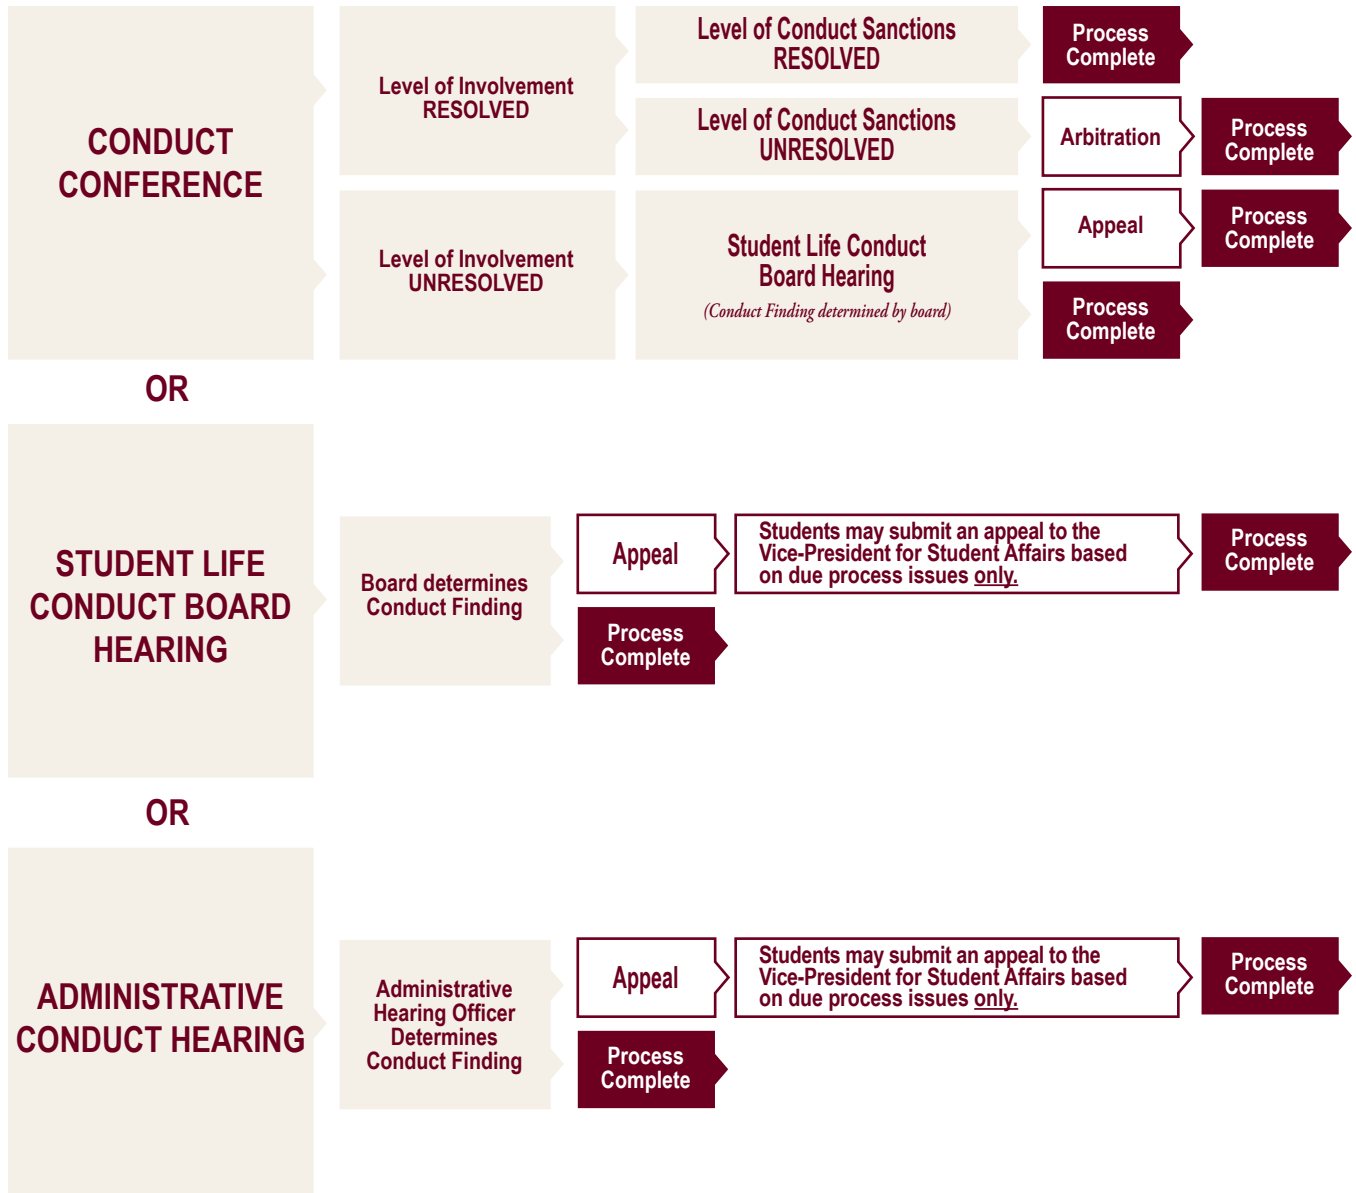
CONDUCT CONFERENCE

Level of Involvement RESOLVED

Level of Conduct Sanctions RESOLVED

Process Complete

Level of Conduct Sanctions UNRESOLVED

Arbitration

Process Complete

Level of Involvement UNRESOLVED

Student Life Conduct Board Hearing

(Conduct Finding determined by board)

Appeal

Process Complete

Process Complete

OR

STUDENT LIFE CONDUCT BOARD HEARING

Board determines Conduct Finding

Appeal

Students may submit an appeal to the Vice-President for Student Affairs based on due process issues only.

Process Complete

Process Complete

OR

ADMINISTRATIVE CONDUCT HEARING

Administrative Hearing Officer Determines Conduct Finding

Appeal

Students may submit an appeal to the Vice-President for Student Affairs based on due process issues only.

Process Complete

Process Complete